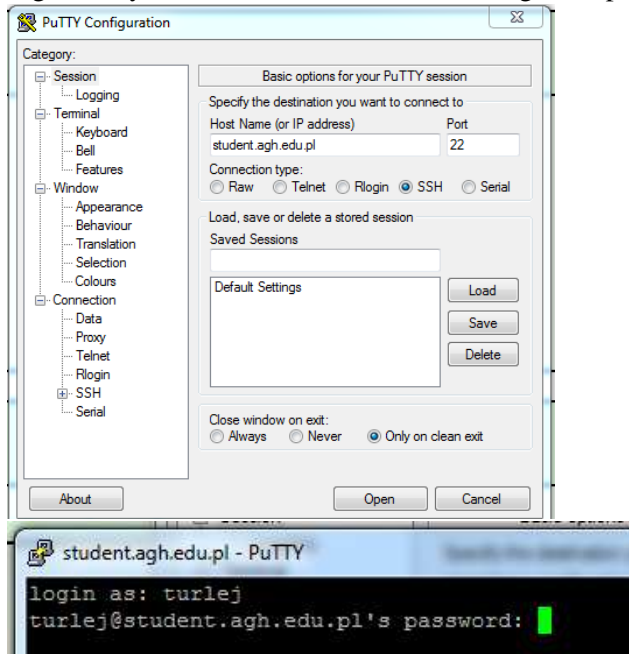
PuTTY Configuration

Category:
Session
Logging
Terminal
Keyboard
Bell
Features
Window
Appearance
Behaviour
Translation
Selection
Colours
Connection
Data
Proxy
Telnet
Rlogin
SSH
Serial

Basic options for your PuTTY session
Specify the destination you want to connect to
Host Name (or IP address)
Port
student.agh.edu.pl
22
Connection type:
Raw Telnet Rlogin SSH Serial
Load, save or delete a stored session
Saved Sessions
Default Settings
Load
Save
Delete
Close window on exit:
Always Never Only on clean exit

About
Open
Cancel

student.agh.edu.pl - PuTTY
login as: turlej
turlej@student.agh.edu.pl's password: